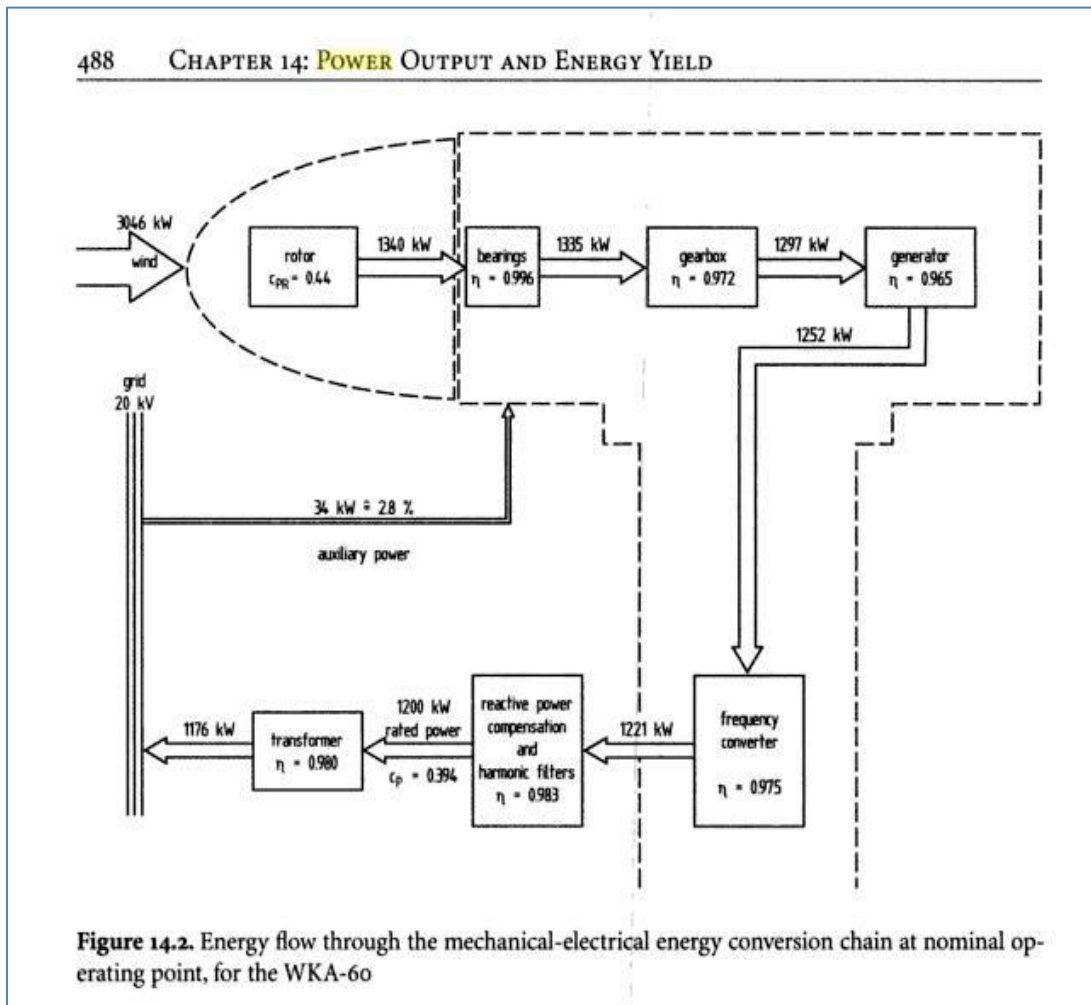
488 CHAPTER 14: POWER OUTPUT AND ENERGY YIELD

3046 kW
wind

rotor
$c_{PR} = 0.44$

1340 kW

bearings
$\eta = 0.996$

1335 kW

gearbox
$\eta = 0.972$

1297 kW

generator
$\eta = 0.965$

1252 kW

grid
20 kV

34 kW $\hat{=}$ 2.8 %

auxiliary power

frequency converter
$\eta = 0.975$

1221 kW

reactive power compensation and harmonic filters
$\eta = 0.983$

1200 kW
rated power
$c_P = 0.394$

transformer
$\eta = 0.980$

1176 kW

**Figure 14.2.** Energy flow through the mechanical-electrical energy conversion chain at nominal operating point, for the WKA-60